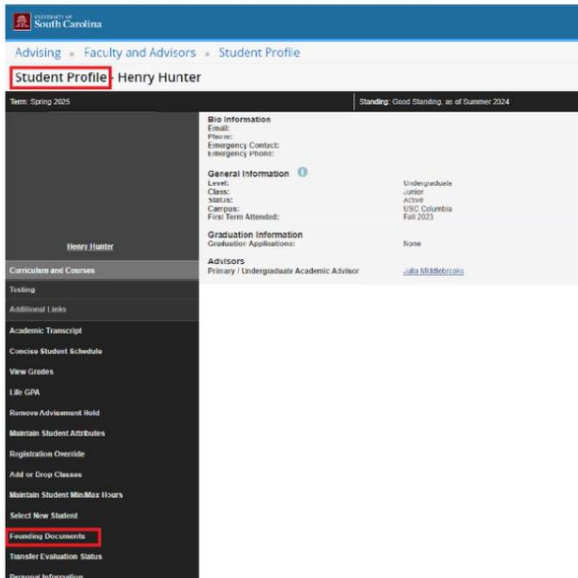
UNIVERSITY OF South Carolina

Advising » Faculty and Advisors » Student Profile

Student Profile - Henry Hunter

Term: Spring 2025

Standing: Good Standing, as of Summer 2024

Bio Information
Email:
Phone:
Emergency Contact:
Emergency Phone:

General Information
Level: Undergraduate
Class: Junior
Status: Active
Campus: USC Columbia
First Term Attended: Fall 2023

Graduation Information
Graduation Applications: None

Advisors
Primary / Undergraduate Academic Advisor Julia Middlebrooks

Henry Hunter

Curriculum and Courses
Testing
Additional Links
Academic Transcript
Concise Student Schedule
View Grades
Life GPA
Remove Advisement Hold
Maintain Student Attributes
Registration Override
Add or Drop Classes
Maintain Student Min/Max Hours
Select New Student
Founding Documents
Transfer Evaluation Status
Personal Information